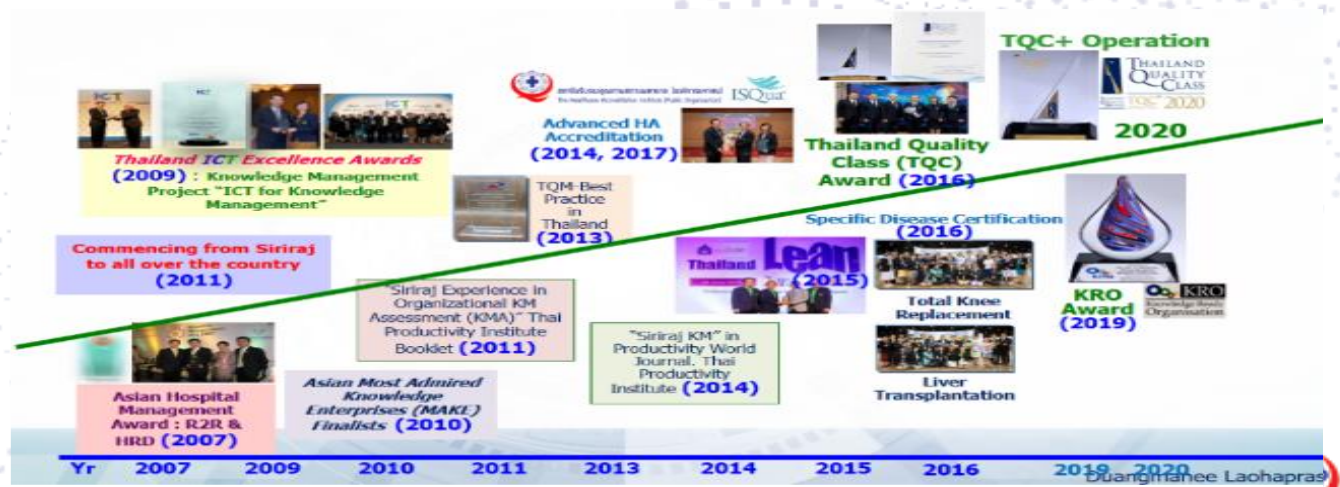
TQC+ Operation

THAILAND QUALITY CLASS 1996 2020

2020

Thailand Quality Class (TQC) Award (2016)

Advanced HA Accreditation (2014, 2017)

ISQua

Thailand ICT Excellence Awards (2009) : Knowledge Management Project "ICT for Knowledge Management"

TQM-Best Practice in Thailand (2013)

Specific Disease Certification (2016)

Commencing from Siriraj to all over the country (2011)

Thailand Lean (2015)

Total Knee Replacement

KRO Award (2019)

KRO Knowledge Ready Organization

"Siriraj Experience in Organizational KM Assessment (KMA)" Thai Productivity Institute Booklet (2011)

"Siriraj KM" in Productivity World Journal, Thai Productivity Institute (2014)

Liver Transplantation

Asian Hospital Management Award : R2R & HRD (2007)

Asian Most Admired Knowledge Enterprises (MAKE) Finalists (2010)

Yr 2007 2009 2010 2011 2013 2014 2015 2016 2019 2020

Duangmanee Laohapras